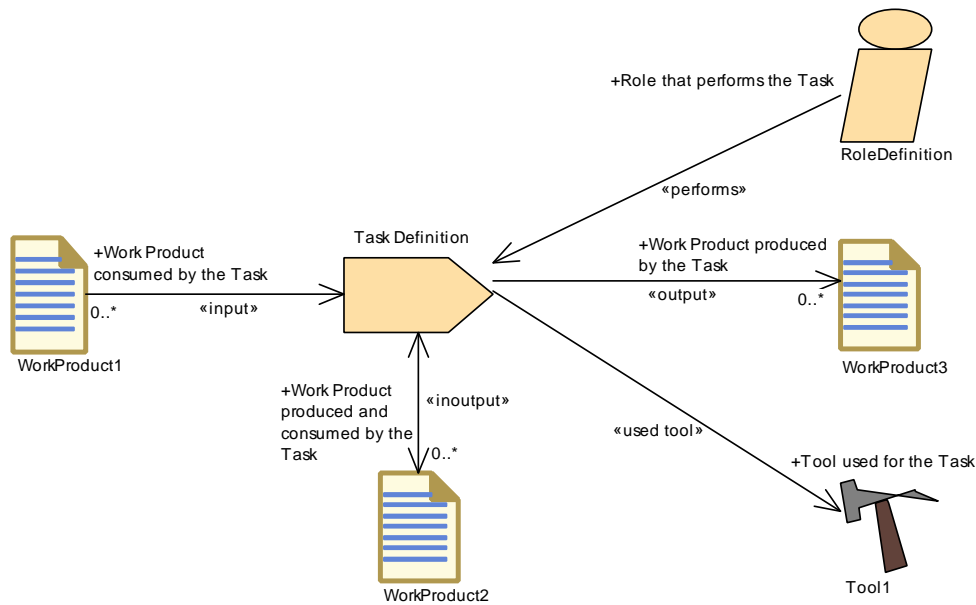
+Role that performs the Task

RoleDefinition

«performs»

Task Definition

+Work Product consumed by the Task

0..*

«input»

WorkProduct1

+Work Product produced by the Task

«output»

0..*

WorkProduct3

+Work Product produced and consumed by the Task

«inoutput»

0..*

WorkProduct2

«used tool»

+Tool used for the Task

Tool1